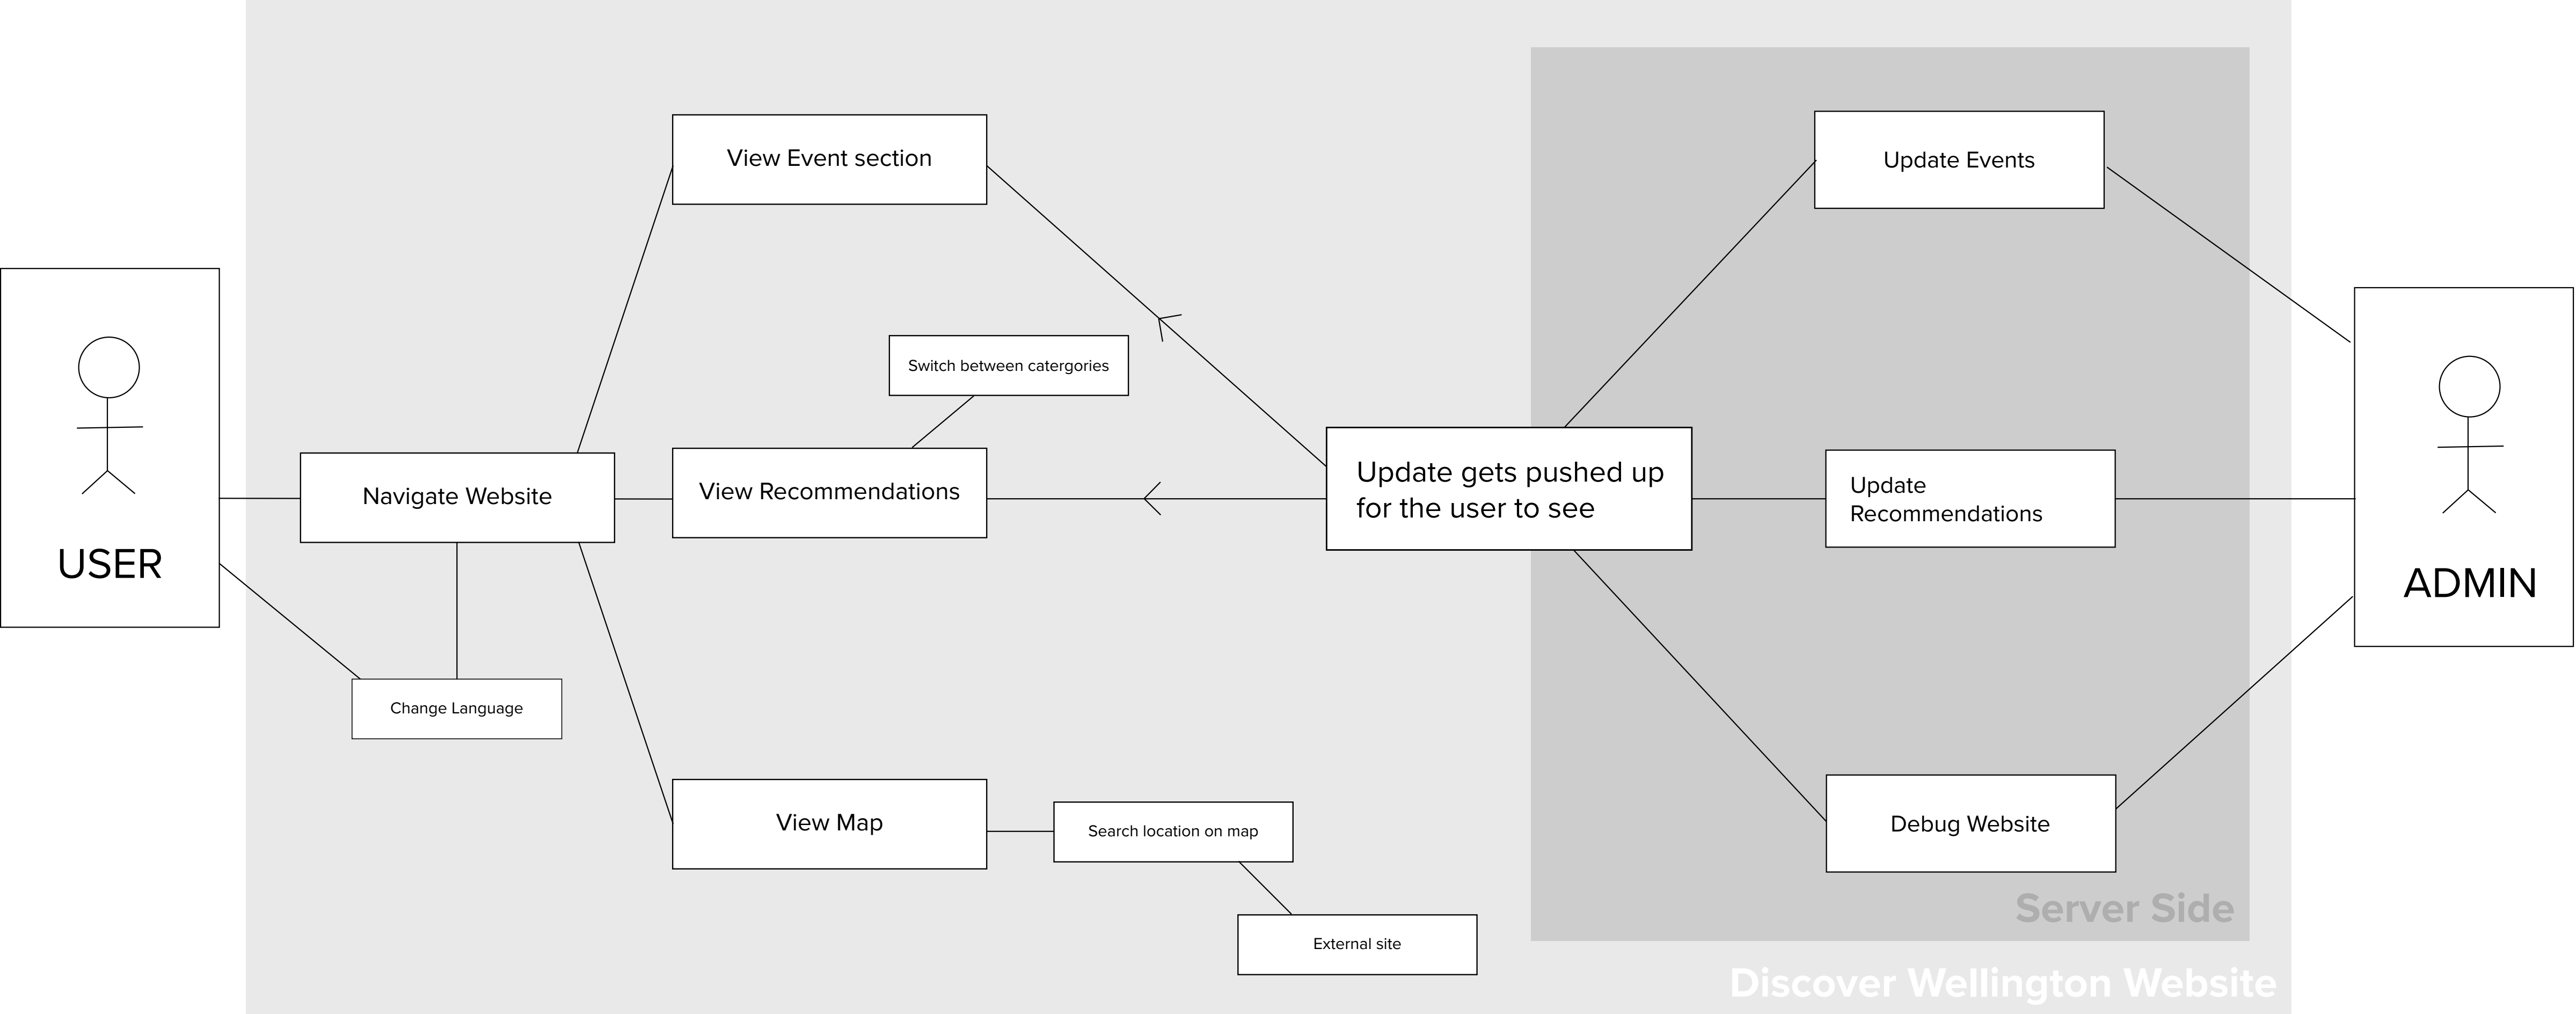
USER

Navigate Website

Change Language

View Event section

Switch between catergories

View Recommendations

View Map

Search location on map

External site

Update gets pushed up for the user to see

Update Events

Update Recommendations

Debug Website

Server Side

Discover Wellington Website

ADMIN